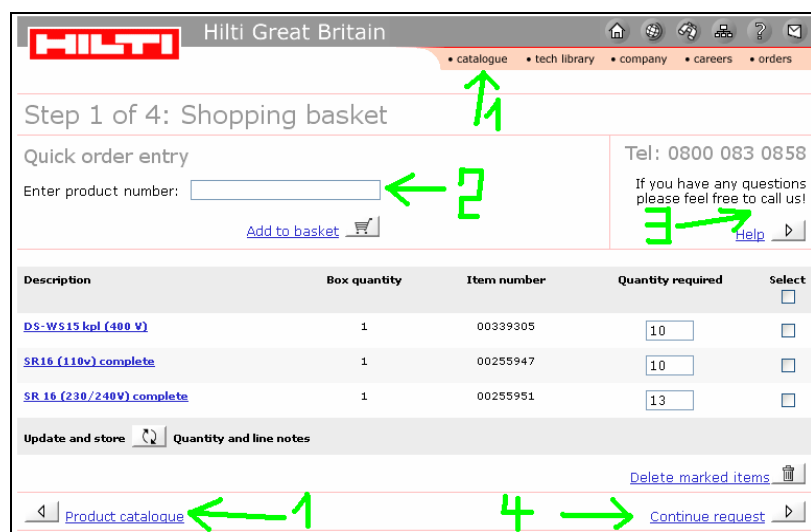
HILTI Hilti Great Britain

• catalogue • tech library • company • careers • orders

1

Step 1 of 4: Shopping basket

Quick order entry

Enter product number:

2

Add to basket

Tel: 0800 083 0858

If you have any questions please feel free to call us!

3

Help

| Description | Box quantity | Item number | Quantity required | Select |
|---|---|---|---|---|
| DS-WS15 kpl (400 V) | 1 | 00339305 | 10 | |
| SR16 (110v) complete | 1 | 00255947 | 10 | |
| SR 16 (230/240V) complete | 1 | 00255951 | 13 | |

Update and store Quantity and line notes

Delete marked items

Product catalogue 1

4 Continue request